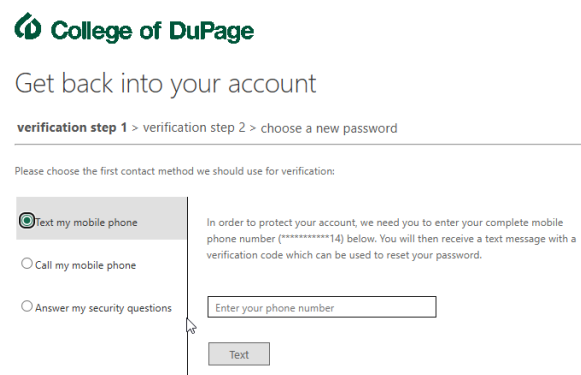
College of DuPage

Get back into your account

verification step 1 > verification step 2 > choose a new password

Please choose the first contact method we should use for verification:

Text my mobile phone

Call my mobile phone

Answer my security questions

In order to protect your account, we need you to enter your complete mobile phone number (***********14) below. You will then receive a text message with a verification code which can be used to reset your password.

Enter your phone number

Text